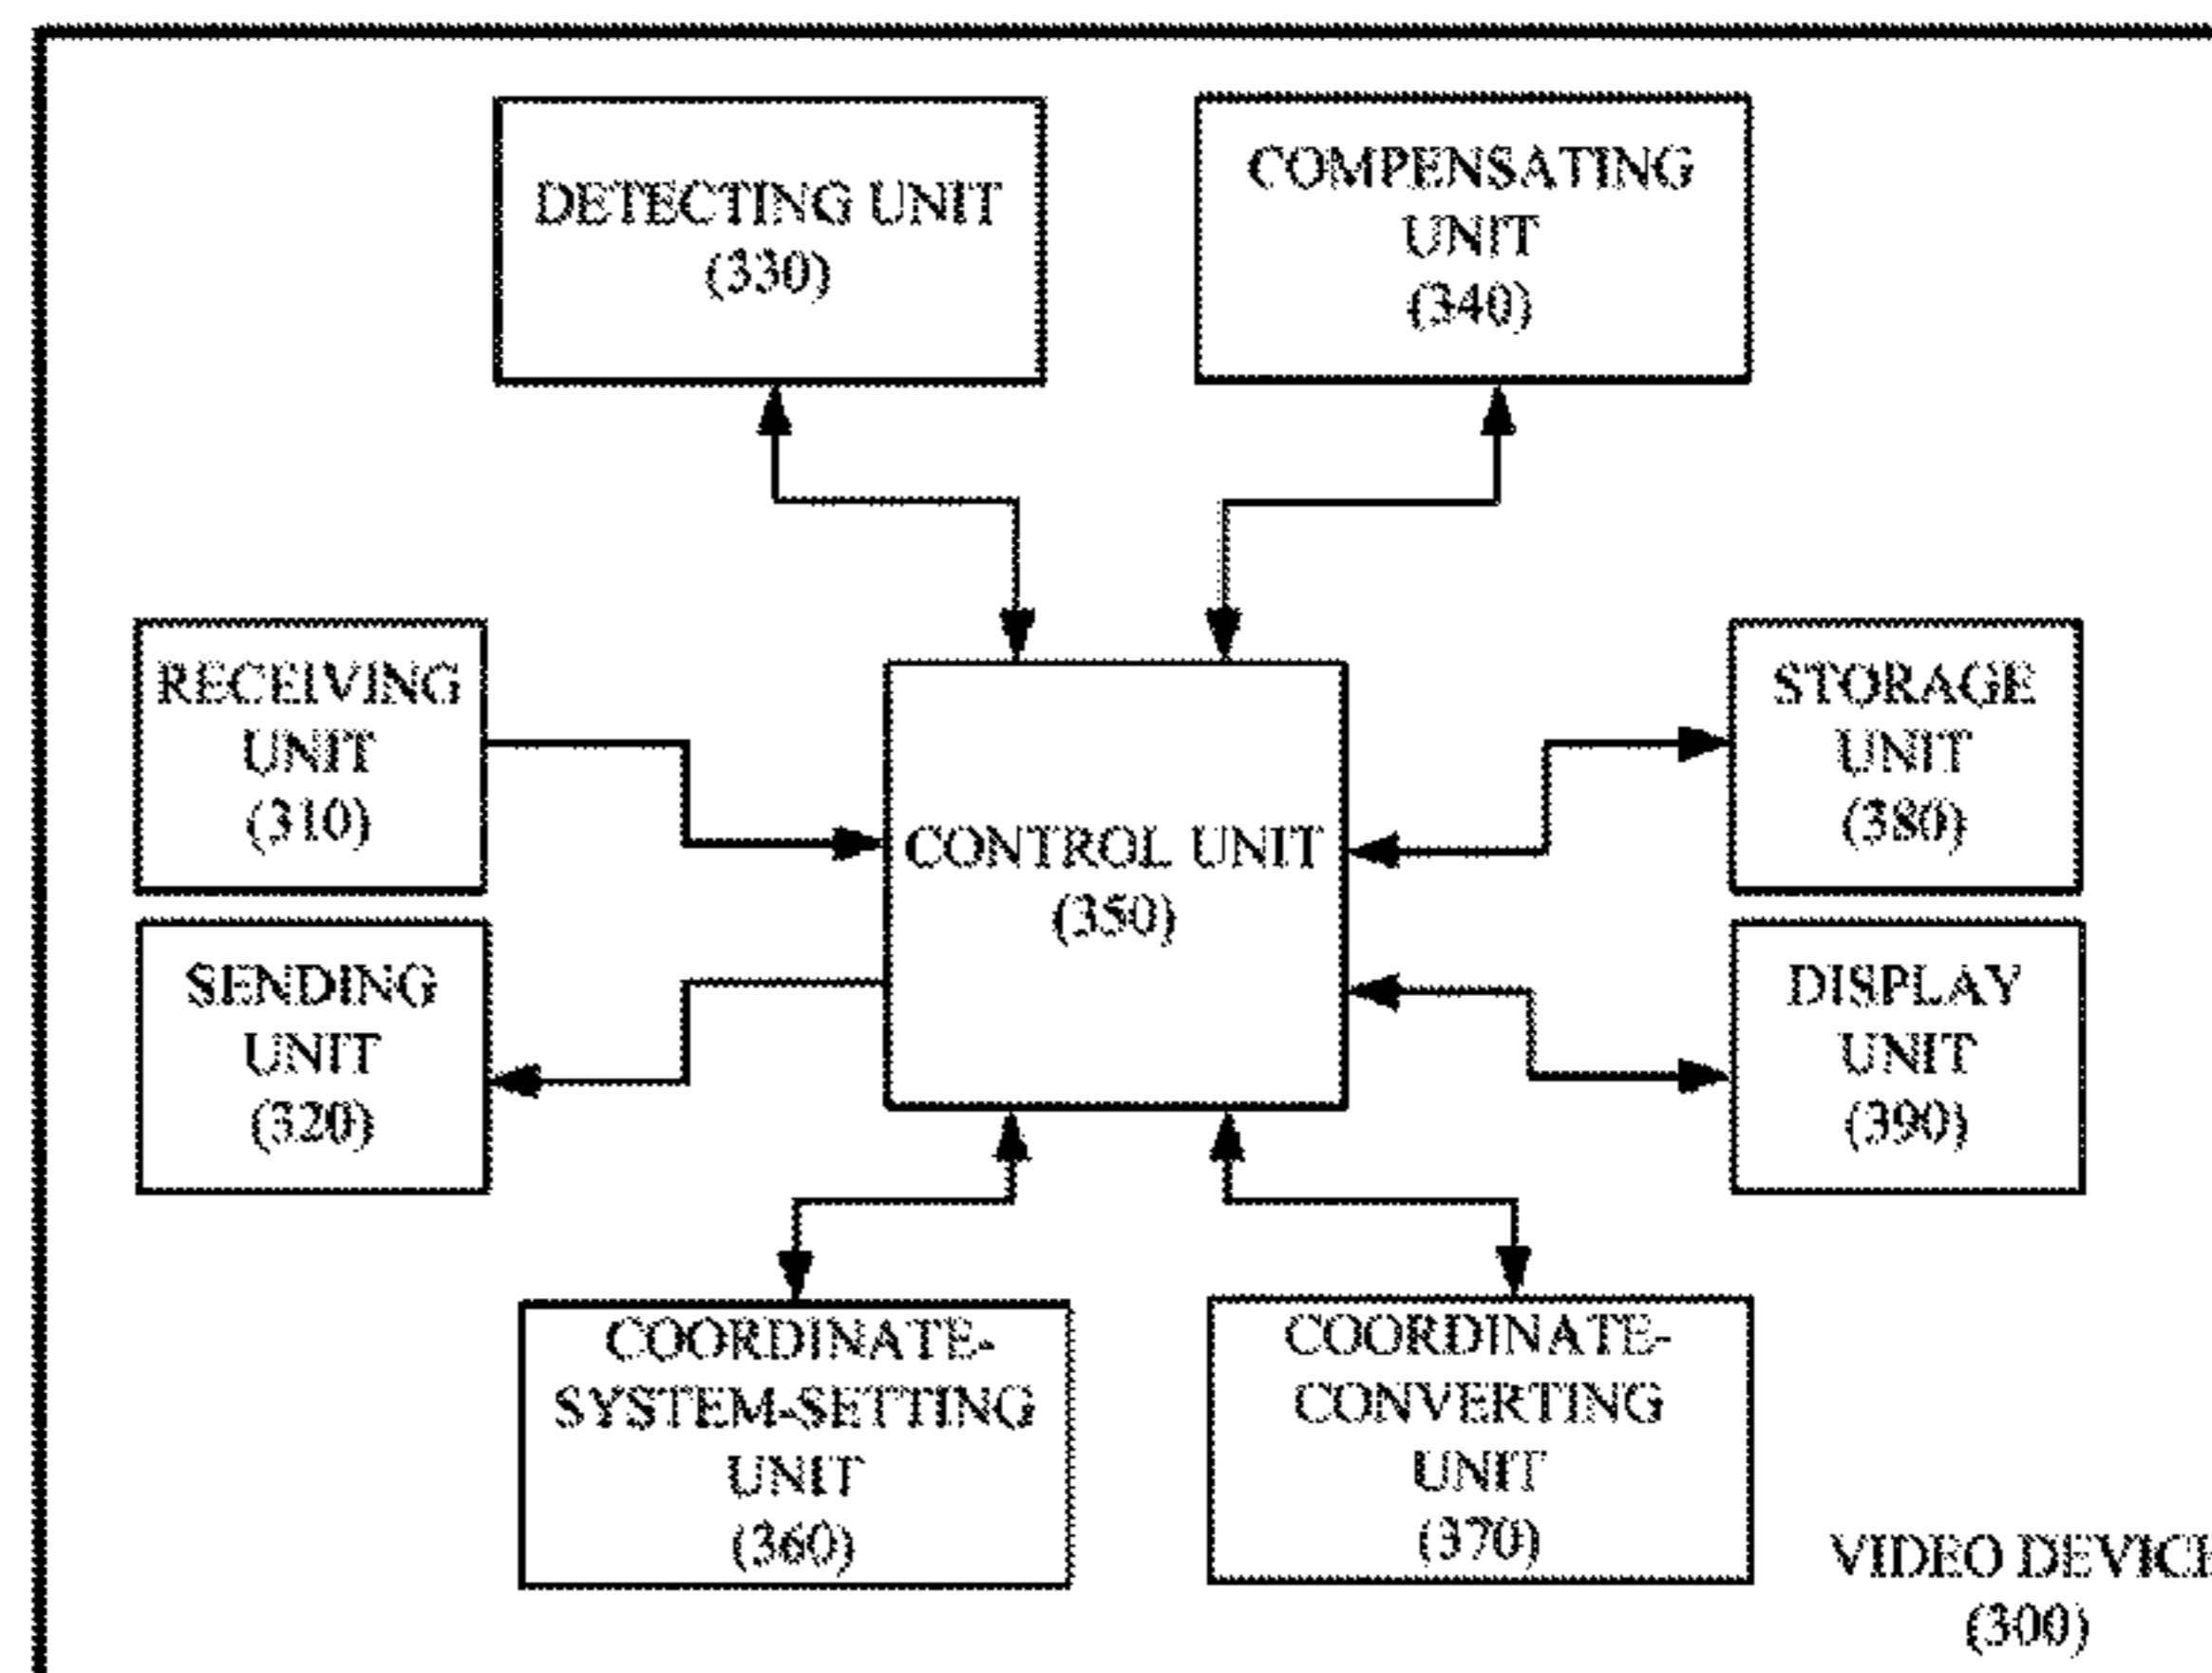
DETECTING UNIT
(330)

COMPENSATING
UNIT
(340)

RECEIVING
UNIT
(310)

CONTROL UNIT
(350)

STORAGE
UNIT
(380)

SENDING
UNIT
(320)

DISPLAY
UNIT
(390)

COORDINATE-
SYSTEM-SETTING
UNIT
(360)

COORDINATE-
CONVERTING
UNIT
(370)

VIDEO DEVIC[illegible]
(300)